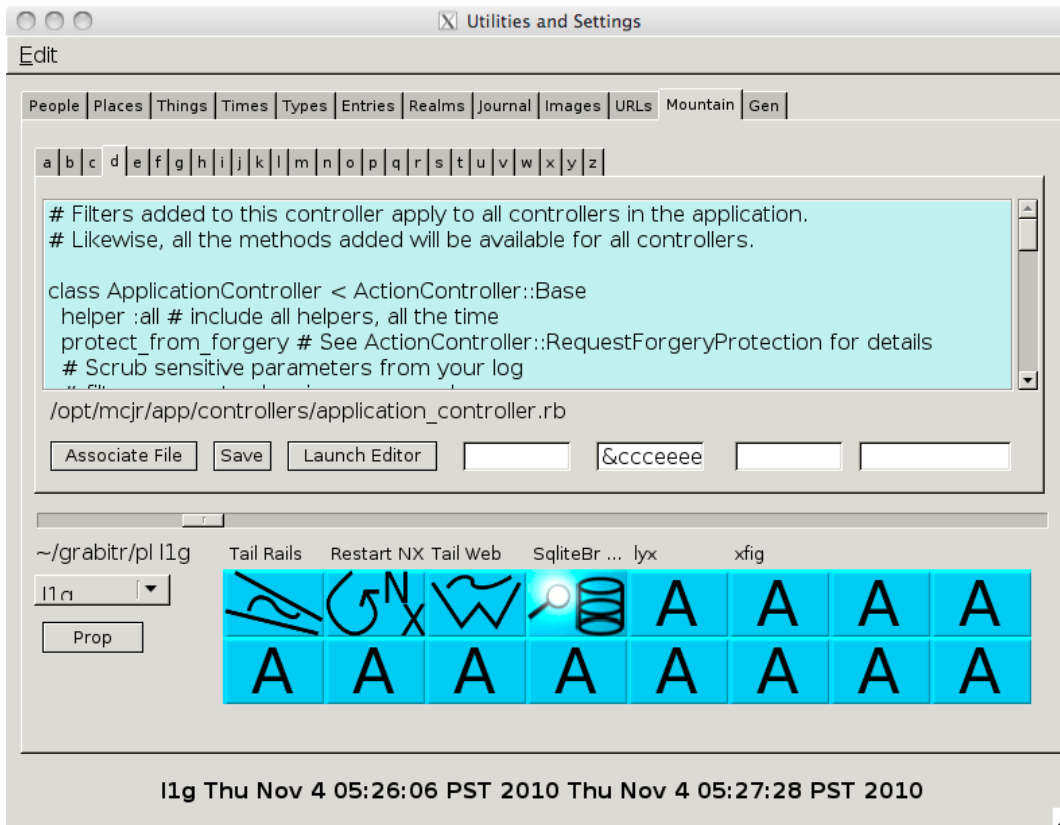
Utilities and Settings

Edit

People | Places | Things | Times | Types | Entries | Realms | Journal | Images | URLs | Mountain | Gen

a | b | c | d | e | f | g | h | i | j | k | l | m | n | o | p | q | r | s | t | u | v | w | x | y | z

# Filters added to this controller apply to all controllers in the application.
# Likewise, all the methods added will be available for all controllers.

class ApplicationController < ActionController::Base
helper :all # include all helpers, all the time
protect_from_forgery # See ActionController::RequestForgeryProtection for details
# Scrub sensitive parameters from your log
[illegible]

/opt/mcjr/app/controllers/application_controller.rb

Associate File | Save | Launch Editor | &ccceeee

~/grabitr/pl l1g

Tail Rails | Restart NX | Tail Web | SqliteBr ... | lyx | xfig

l1g

Prop

A A A A
A A A A A A A A

l1g Thu Nov 4 05:26:06 PST 2010 Thu Nov 4 05:27:28 PST 2010